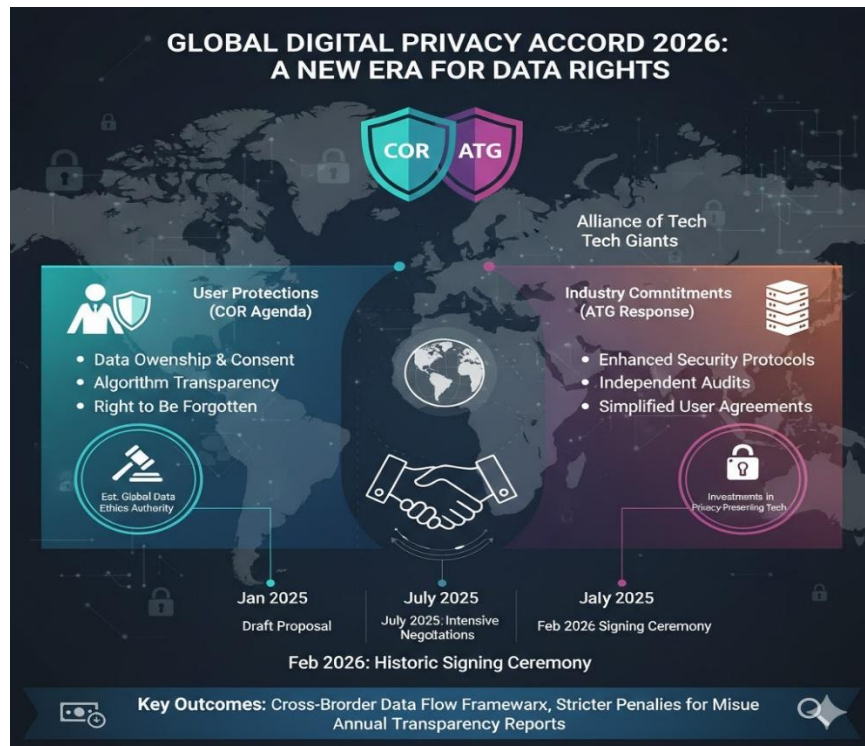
GLOBAL DIGITAL PRIVACY ACCORD 2026: A NEW ERA FOR DATA RIGHTS

COR ATG

Alliance of Tech
Tech Giants

User Protections
(COR Agenda)

• Data Owenship & Consent
• Algorithm Transparency
• Right to Be Forgotten

Est. Global Data Ethics Authority

Industry Comntitments
(ATG Response)

• Enhanced Security Protocols
• Independent Audits
• Simplified User Agreements

Investments in Privacy Preserling Tech

Jan 2025
Draft Proposal

July 2025
July 2025: Intensive Negotations

July 2025
Feb 2026 Signing Ceremony

Feb 2026: Historic Signing Ceremony

Key Outcomes: Cross-Broder Data Flow Framewarx, Stricter Penalies for Misue Annual Transparency Reports